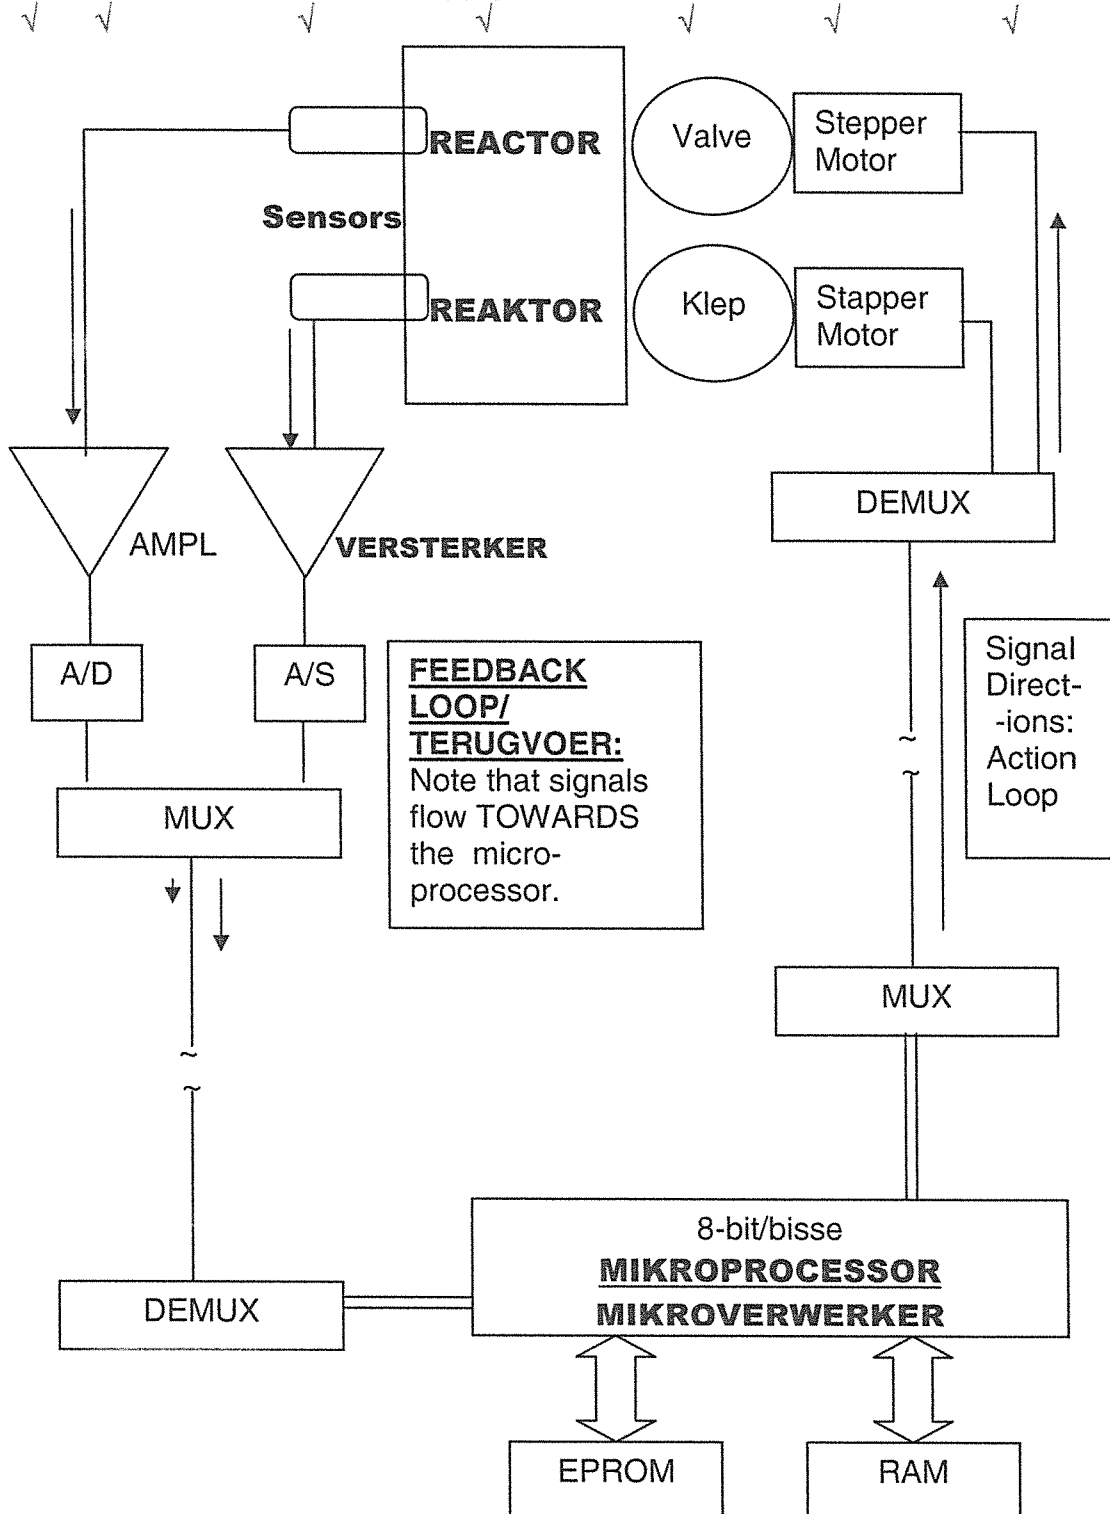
√ √ √ √ √ √ √

REACTOR

Valve

Stepper Motor

Sensors

REAKTOR

Klep

Stapper Motor

DEMUX

AMPL

VERSTERKER

A/D

A/S

FEEDBACK LOOP/ TERUGVOER: Note that signals flow TOWARDS the microprocessor.

Signal Directions: Action Loop

MUX

~
~

MUX

~
~

8-bit/bisse
MIKROPROCESSOR
MIKROVERWERKER

DEMUX

EPROM

RAM